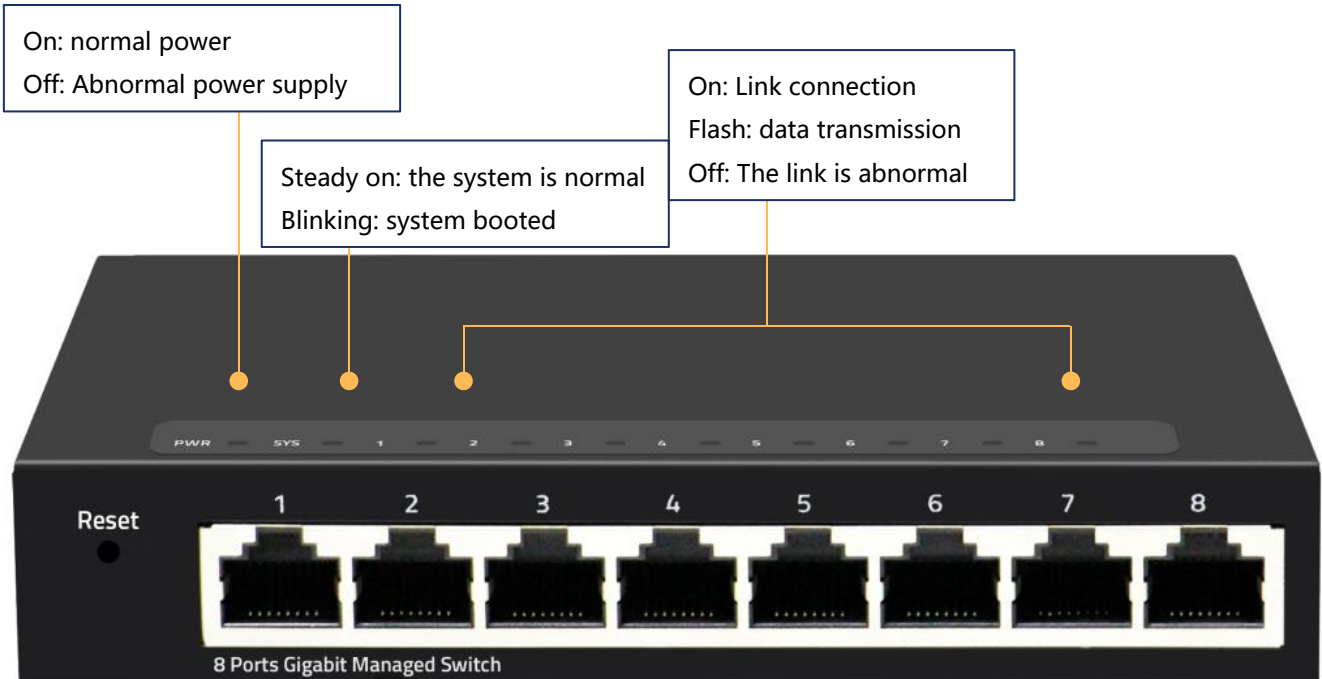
On: normal power
Off: Abnormal power supply

Steady on: the system is normal
Blinking: system booted

On: Link connection
Flash: data transmission
Off: The link is abnormal

PWR SYS 1 2 3 4 5 6 7 8

Reset

1 2 3 4 5 6 7 8

8 Ports Gigabit Managed Switch